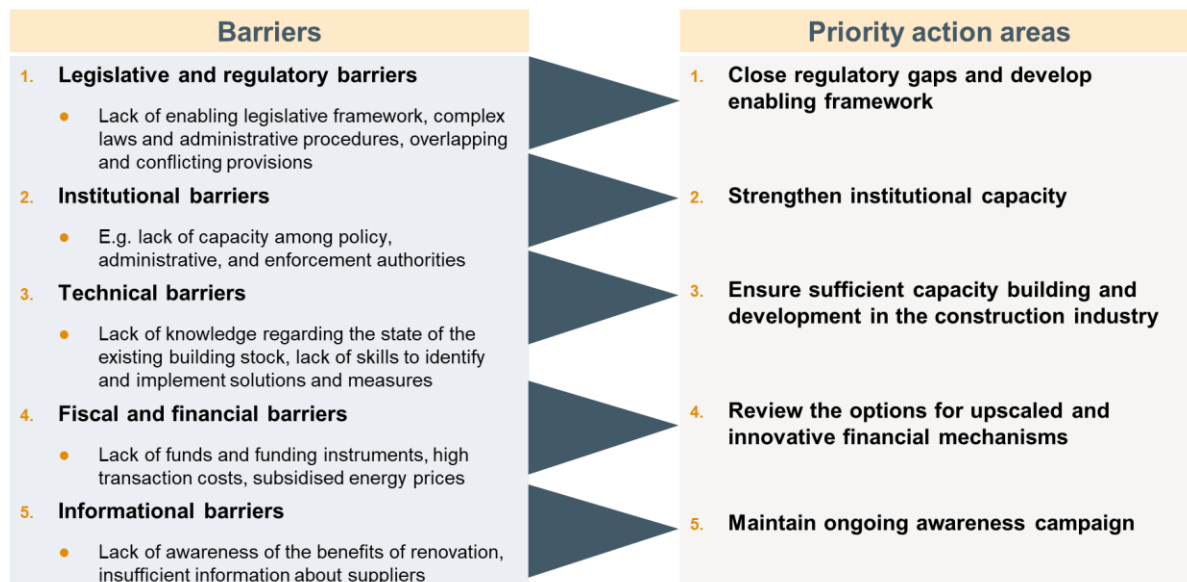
Barriers

1. Legislative and regulatory barriers

- Lack of enabling legislative framework, complex laws and administrative procedures, overlapping and conflicting provisions

2. Institutional barriers

- E.g. lack of capacity among policy, administrative, and enforcement authorities

3. Technical barriers

- Lack of knowledge regarding the state of the existing building stock, lack of skills to identify and implement solutions and measures

4. Fiscal and financial barriers

- Lack of funds and funding instruments, high transaction costs, subsidised energy prices

5. Informational barriers

- Lack of awareness of the benefits of renovation, insufficient information about suppliers

Priority action areas

1. Close regulatory gaps and develop enabling framework

2. Strengthen institutional capacity

3. Ensure sufficient capacity building and development in the construction industry

4. Review the options for upscaled and innovative financial mechanisms

5. Maintain ongoing awareness campaign